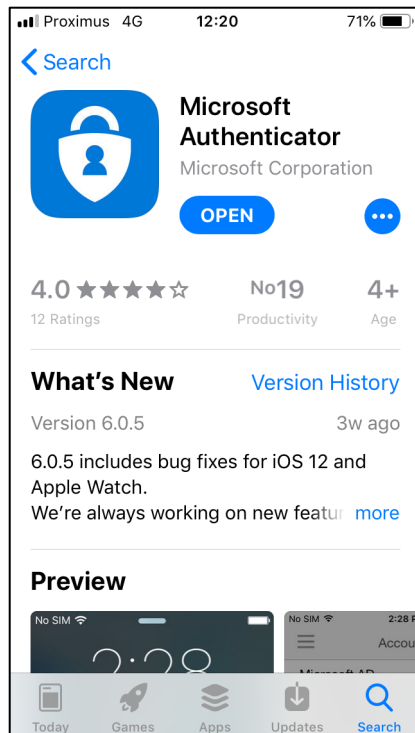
Proximus 4G 12:20 71%

< Search

Microsoft Authenticator
Microsoft Corporation

OPEN

4.0 ★★★★☆
12 Ratings

No19
Productivity

4+
Age

What's New
Version History

Version 6.0.5
3w ago

6.0.5 includes bug fixes for iOS 12 and Apple Watch.
We're always working on new featu more

Preview

No SIM
2:28

No SIM 2:28
Accou
Microsoft AD

Today Games Apps Updates Search